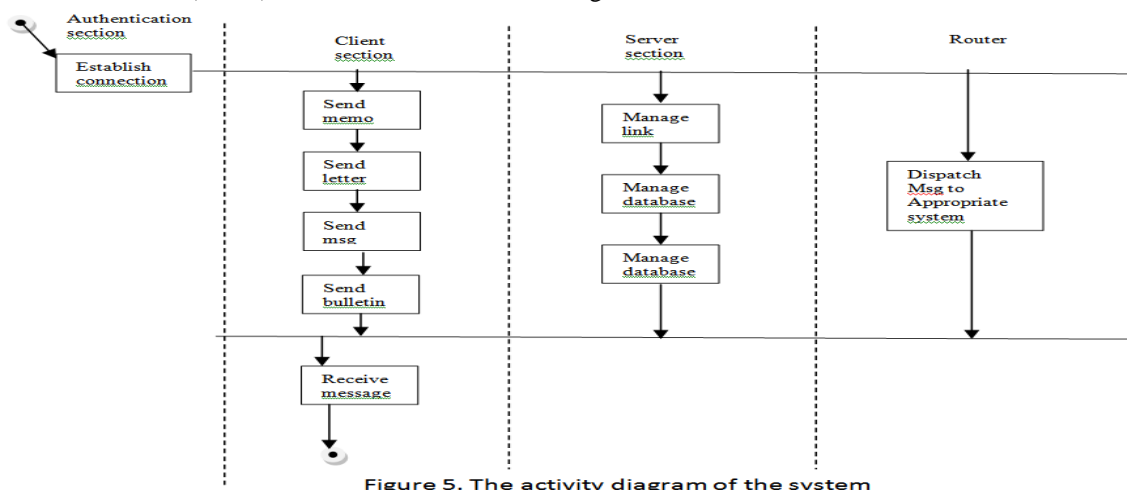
Authentication section

Establish connection

Client section

Send memo

Send letter

Send msg

Send bulletin

Receive message

Server section

Manage link

Manage database

Manage database

Router

Dispatch Msg to Appropriate system

Figure 5. The activity diagram of the system